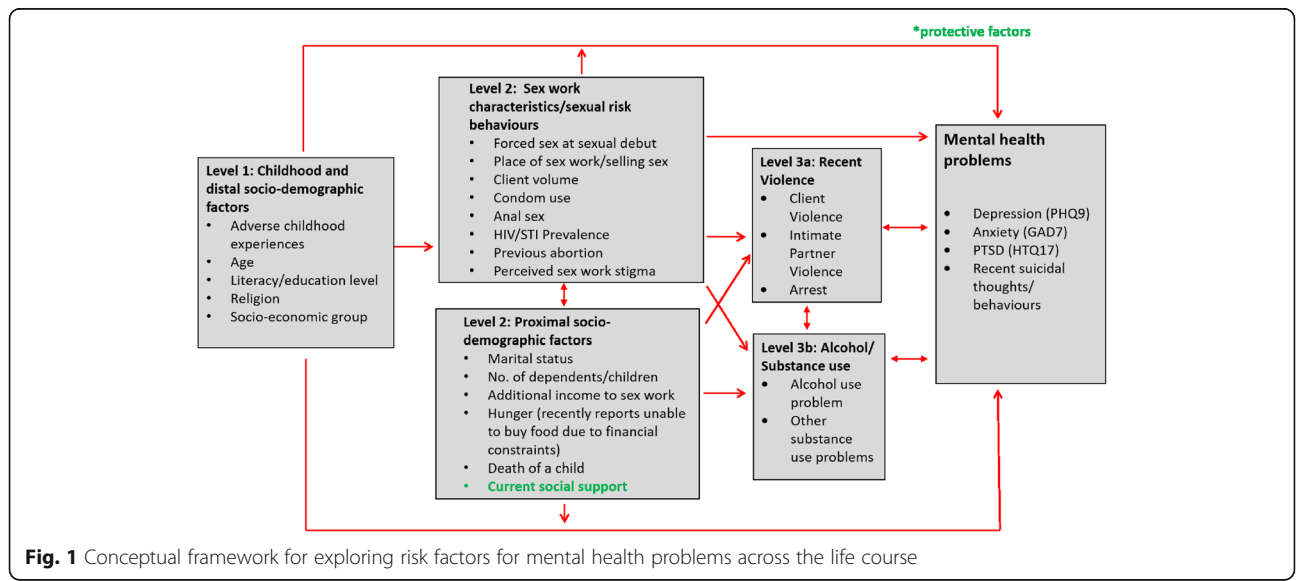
*protective factors

Level 1: Childhood and distal socio-demographic factors
- Adverse childhood experiences
- Age
- Literacy/education level
- Religion
- Socio-economic group

Level 2: Sex work characteristics/sexual risk behaviours
- Forced sex at sexual debut
- Place of sex work/selling sex
- Client volume
- Condom use
- Anal sex
- HIV/STI Prevalence
- Previous abortion
- Perceived sex work stigma

Level 2: Proximal socio-demographic factors
- Marital status
- No. of dependents/children
- Additional income to sex work
- Hunger (recently reports unable to buy food due to financial constraints)
- Death of a child
- Current social support

Level 3a: Recent Violence
- Client Violence
- Intimate Partner Violence
- Arrest

Level 3b: Alcohol/ Substance use
- Alcohol use problem
- Other substance use problems

Mental health problems
- Depression (PHQ9)
- Anxiety (GAD7)
- PTSD (HTQ17)
- Recent suicidal thoughts/ behaviours

Fig. 1 Conceptual framework for exploring risk factors for mental health problems across the life course